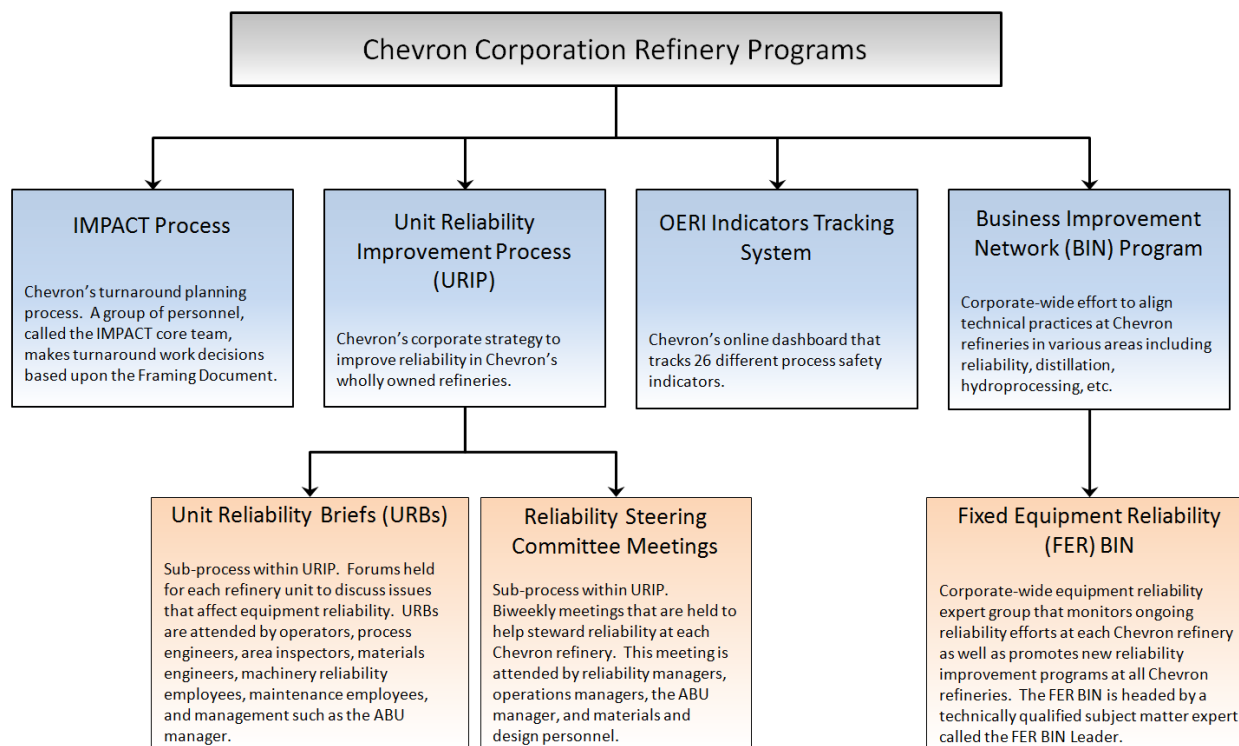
Chevron Corporation Refinery Programs

IMPACT Process

Chevron's turnaround planning process. A group of personnel, called the IMPACT core team, makes turnaround work decisions based upon the Framing Document.

Unit Reliability Improvement Process (URIP)

Chevron's corporate strategy to improve reliability in Chevron's wholly owned refineries.

OERI Indicators Tracking System

Chevron's online dashboard that tracks 26 different process safety indicators.

Business Improvement Network (BIN) Program

Corporate-wide effort to align technical practices at Chevron refineries in various areas including reliability, distillation, hydroprocessing, etc.

Unit Reliability Briefs (URBs)

Sub-process within URIP. Forums held for each refinery unit to discuss issues that affect equipment reliability. URBs are attended by operators, process engineers, area inspectors, materials engineers, machinery reliability employees, maintenance employees, and management such as the ABU manager.

Reliability Steering Committee Meetings

Sub-process within URIP. Biweekly meetings that are held to help steward reliability at each Chevron refinery. This meeting is attended by reliability managers, operations managers, the ABU manager, and materials and design personnel.

Fixed Equipment Reliability (FER) BIN

Corporate-wide equipment reliability expert group that monitors ongoing reliability efforts at each Chevron refinery as well as promotes new reliability improvement programs at all Chevron refineries. The FER BIN is headed by a technically qualified subject matter expert called the FER BIN Leader.